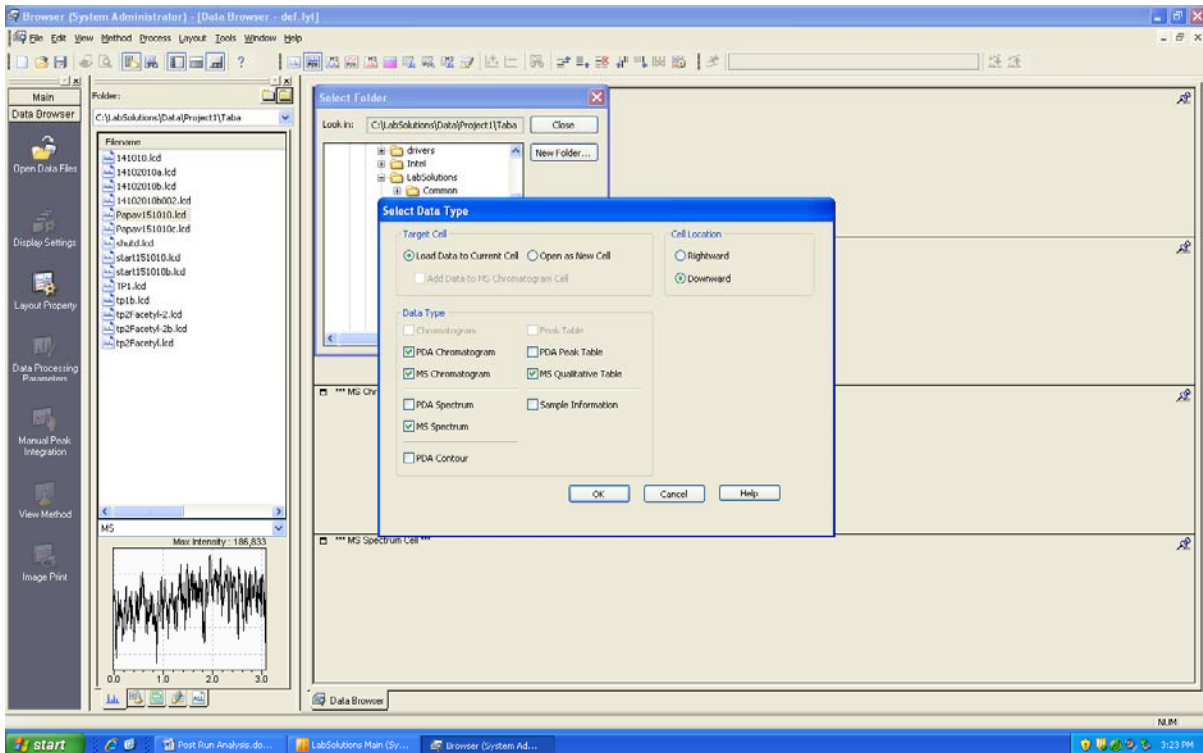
Browser (System Administrator) - [Data Browser - def.lyt]

File Edit View Method Process Layout Tools Window Help

Main
Data Browser
Open Data Files
Display Settings
Layout Property
Data Processing Parameters
Manual Peak Integration
View Method
Image Print

Folder:
C:\LabSolutions\Data\Project1\Taba

| Filename |
|---|
| 141010.lcd |
| 14102010a.lcd |
| 14102010b.lcd |
| 14102010b002.lcd |
| Popav151010.lcd |
| Popav151010c.lcd |
| shutd.lcd |
| start151010.lcd |
| start151010b.lcd |
| TP1.lcd |
| tp1b.lcd |
| tp2Facetyl-2.lcd |
| tp2Facetyl-2b.lcd |
| tp2Facetyl.lcd |

MS
Max Intensity : 186,833
0.0 1.0 2.0 3.0

Select Folder
Look in: C:\LabSolutions\Data\Project1\Taba
Close
New Folder...
drivers
Intel
LabSolutions
Common

Select Data Type
Target Cell
Load Data to Current Cell
Open as New Cell
Add Data to MS Chromatogram Cell
Cell Location
Rightward
Downward
Data Type
Chromatogram
Peak Table
PDA Chromatogram
PDA Peak Table
MS Chromatogram
MS Qualitative Table
PDA Spectrum
Sample Information
MS Spectrum
PDA Contour
OK
Cancel
Help

*** MS Chr
*** MS Spectrum Cell ***

Data Browser

NUM

start
Post Run Analysis.do...
LabSolutions Main (Sy...
Browser (System Ad...
3:23 PM